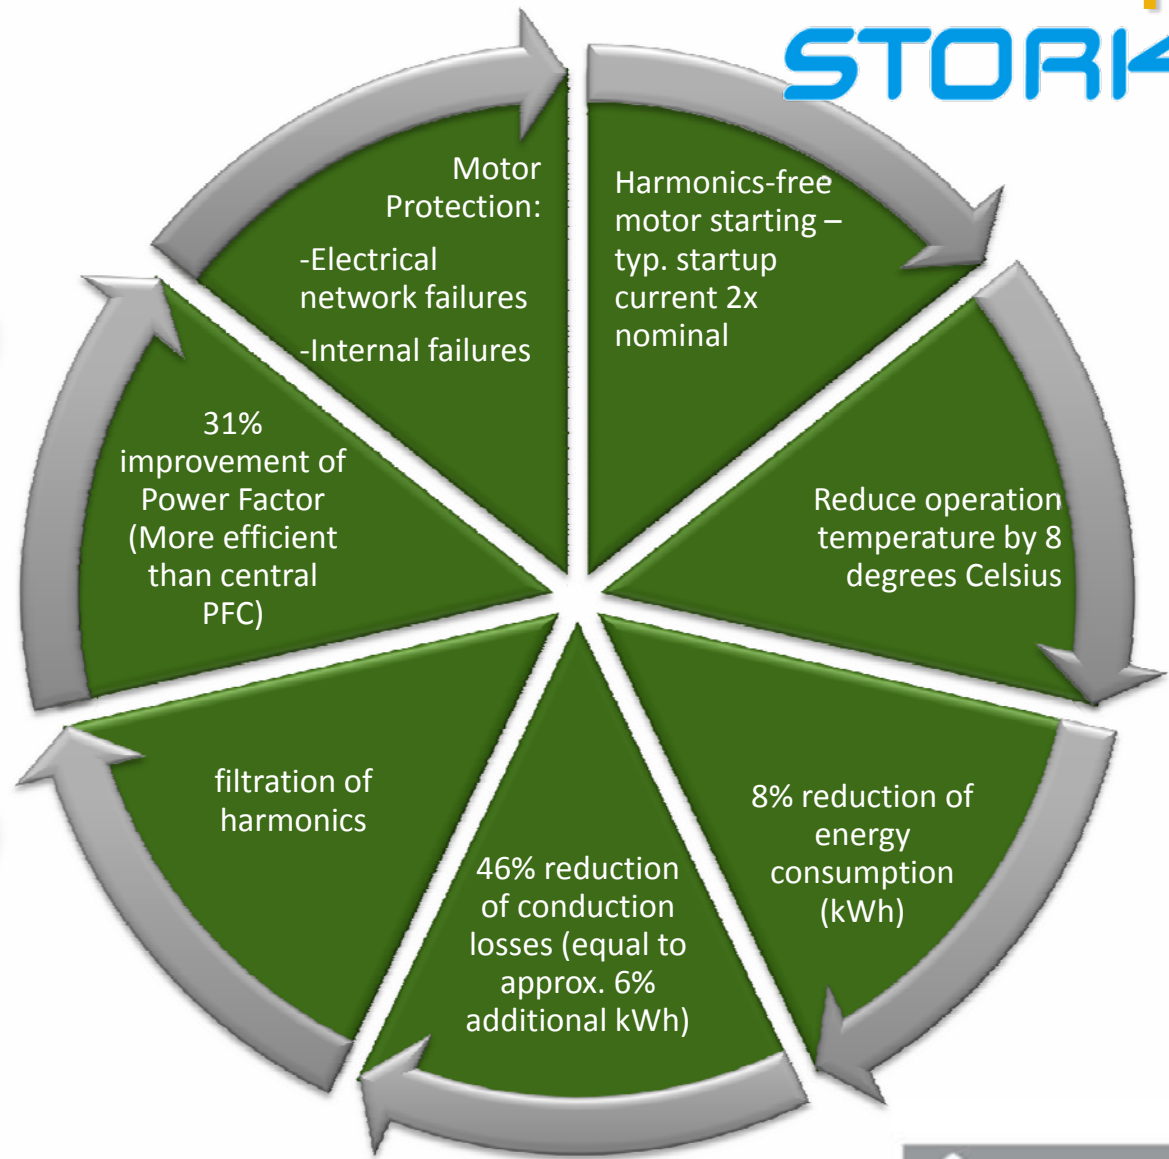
STORK

Motor Protection:

-Electrical network failures

-Internal failures

Harmonics-free motor starting – typ. startup current 2x nominal

Reduce operation temperature by 8 degrees Celsius

8% reduction of energy consumption (kWh)

46% reduction of conduction losses (equal to approx. 6% additional kWh)

filtration of harmonics

31% improvement of Power Factor (More efficient than central PFC)